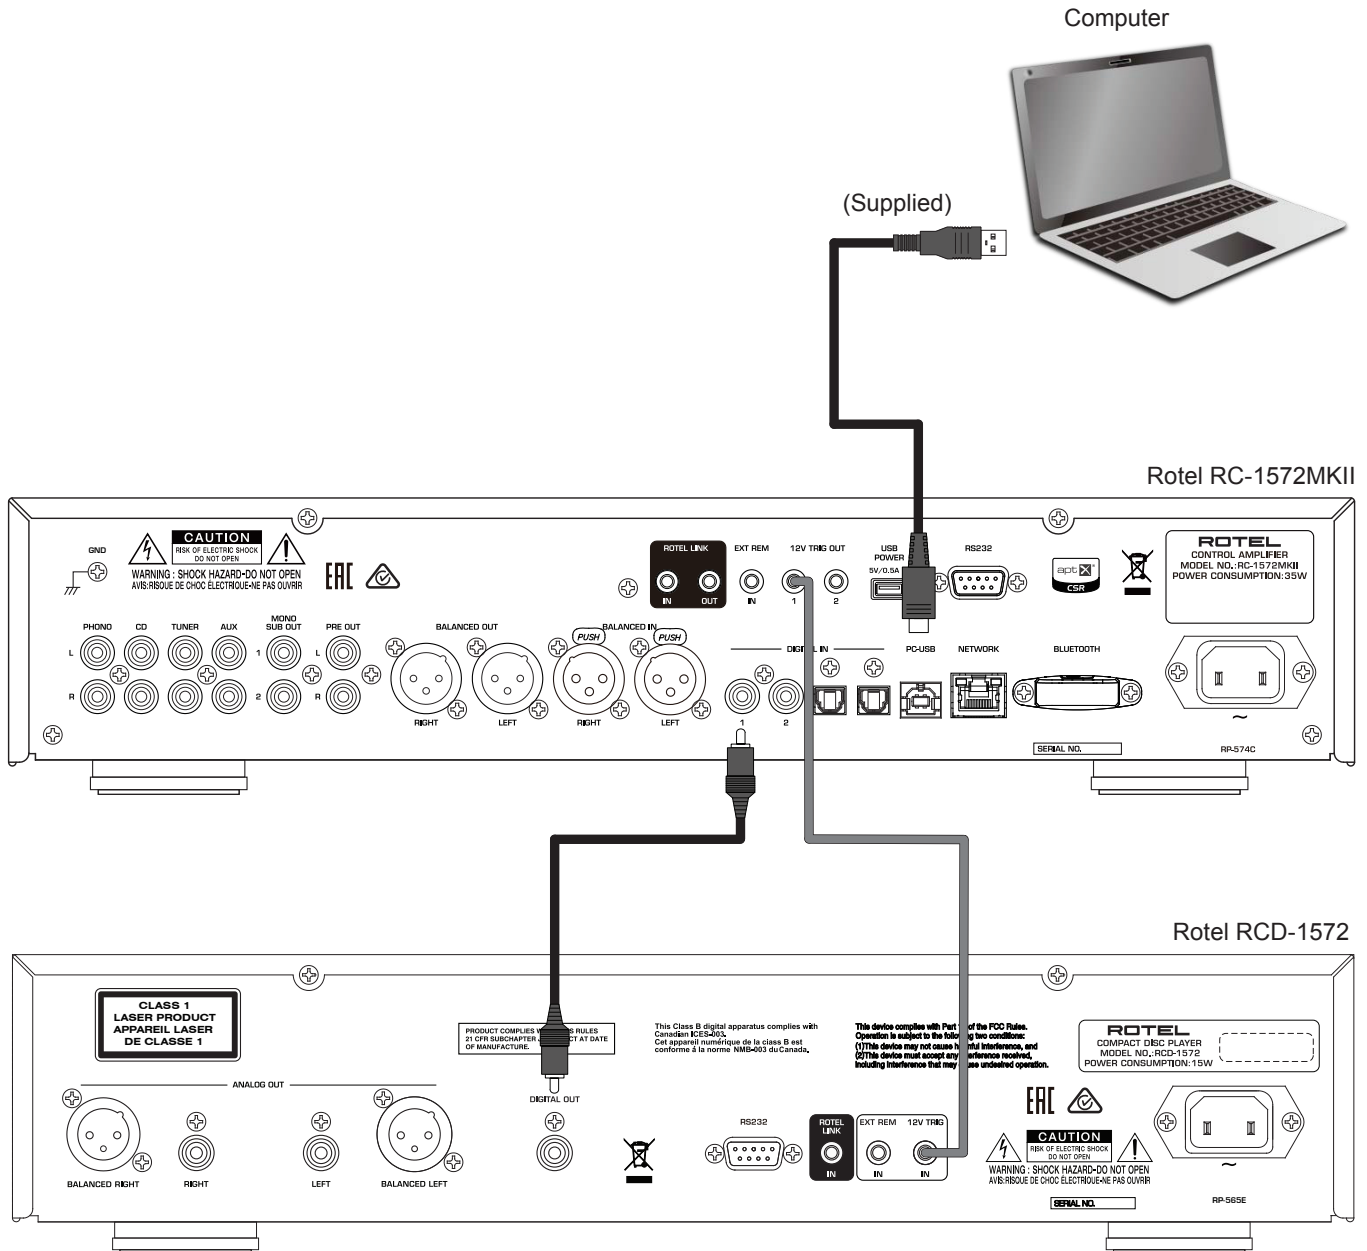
Computer

(Supplied)

Rotel RC-1572MKII

GND

CAUTION
RISK OF ELECTRIC SHOCK
DO NOT OPEN
WARNING : SHOCK HAZARD-DO NOT OPEN
AVIS:RISQUE DE CHOC ÉLECTRIQUE-NE PAS OUVRIR

EAC

ROTEL LINK
IN OUT

EXT REM
IN

12V TRIG OUT
1 2

USB POWER
5V/0.5A

RS232

aptX
CSR

ROTEL
CONTROL AMPLIFIER
MODEL NO.:RC-1572MKII
POWER CONSUMPTION:35W

PHONO CD TUNER AUX MONO SUB OUT PRE OUT
L R 1 2 L R

BALANCED OUT
RIGHT LEFT

BALANCED IN
PUSH PUSH
RIGHT LEFT

DIGITAL IN
1 2

PC-USB NETWORK BLUETOOTH

SERIAL NO.

RP-574C

Rotel RCD-1572

CLASS 1
LASER PRODUCT
APPAREIL LASER
DE CLASSE 1

PRODUCT COMPLIES W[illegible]S RULES
21 CFR SUBCHAPTER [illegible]T AT DATE
OF MANUFACTURE.

This Class B digital apparatus complies with Canadian ICES-003.
Cet appareil numérique de la class B est conforme à la norme NMB-003 du Canada.

This device complies with Part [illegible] of the FCC Rules.
Operation is subject to the follo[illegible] two conditions:
(1)This device may not cause h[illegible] interference, and
(2)This device must accept any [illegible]terference received,
including interference that may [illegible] undesired operation.

ROTEL
COMPACT DISC PLAYER
MODEL NO.:RCD-1572
POWER CONSUMPTION:15W

ANALOG OUT

BALANCED RIGHT RIGHT LEFT BALANCED LEFT

DIGITAL OUT

RS232

ROTEL LINK
IN

EXT REM
IN

12V TRIG
IN

EAC

CAUTION
RISK OF ELECTRIC SHOCK
DO NOT OPEN
WARNING : SHOCK HAZARD-DO NOT OPEN
AVIS:RISQUE DE CHOC ÉLECTRIQUE-NE PAS OUVRIR

SERIAL NO.

RP-565E